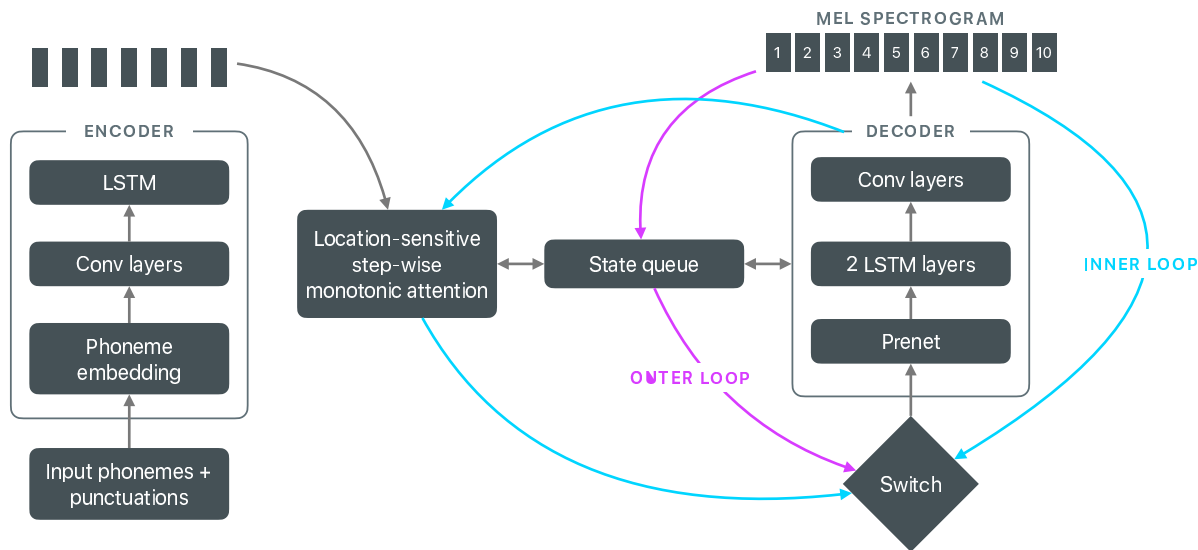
MEL SPECTROGRAM

1 2 3 4 5 6 7 8 9 10

ENCODER

LSTM

Conv layers

Phoneme embedding

Input phonemes + punctuations

Location-sensitive step-wise monotonic attention

State queue

DECODER

Conv layers

2 LSTM layers

Prenet

INNER LOOP

OUTER LOOP

Switch